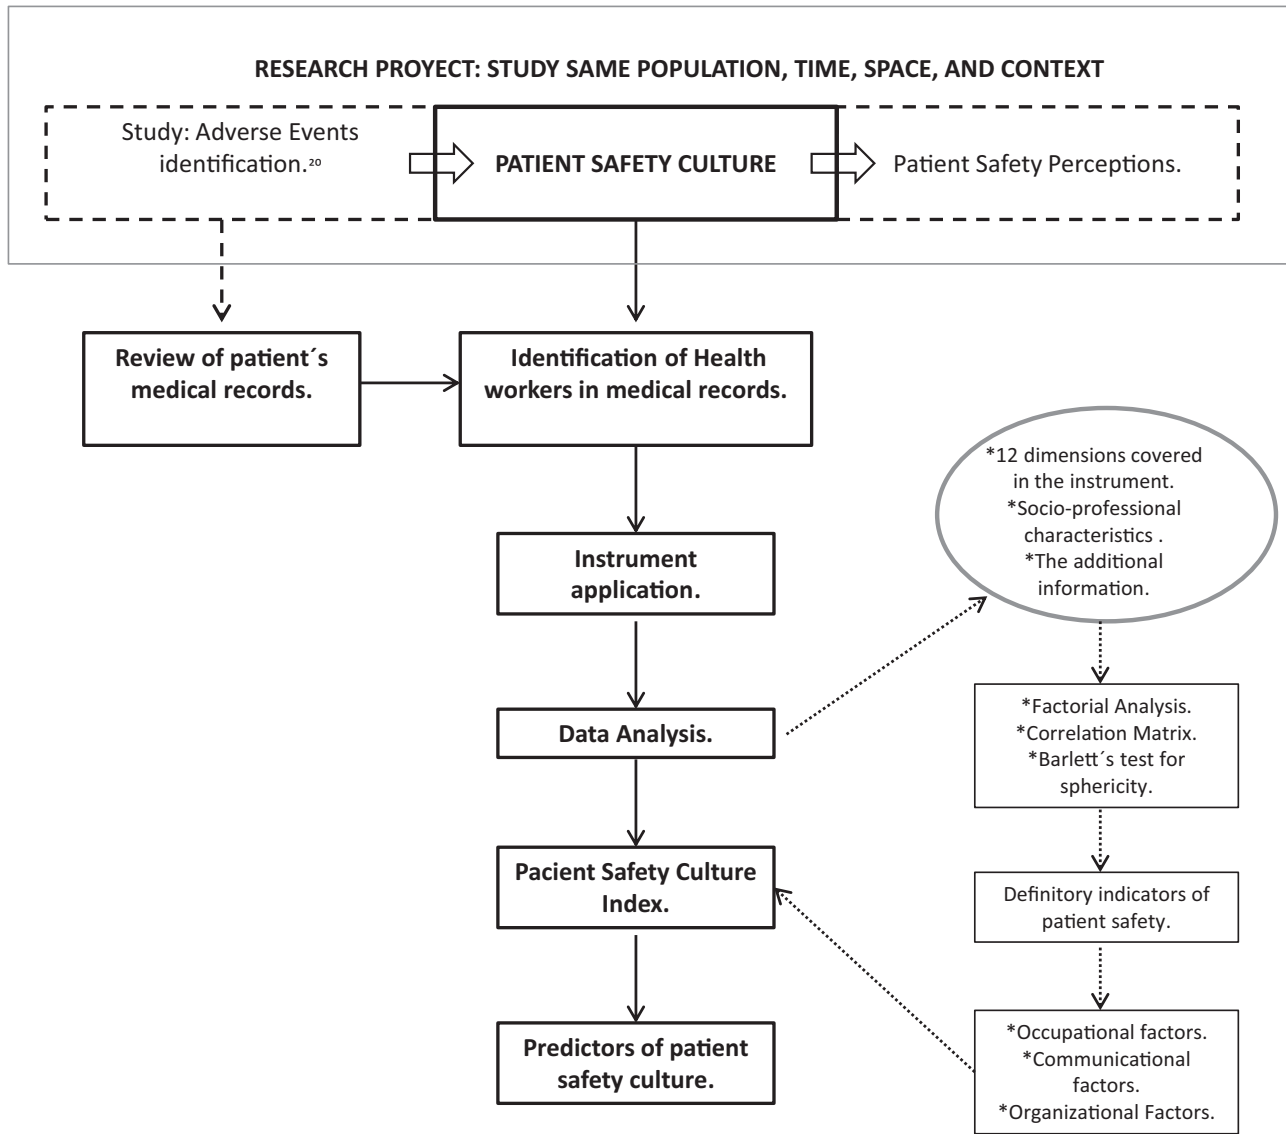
RESEARCH PROYECT: STUDY SAME POPULATION, TIME, SPACE, AND CONTEXT

Study: Adverse Events identification.$^{20}$

PATIENT SAFETY CULTURE

Patient Safety Perceptions.

Review of patient´s medical records.

Identification of Health workers in medical records.

Instrument application.

*12 dimensions covered in the instrument.
*Socio-professional characteristics .
*The additional information.

Data Analysis.

*Factorial Analysis.
*Correlation Matrix.
*Barlett´s test for sphericity.

Pacient Safety Culture Index.

Definitory indicators of patient safety.

Predictors of patient safety culture.

*Occupational factors.
*Communicational factors.
*Organizational Factors.